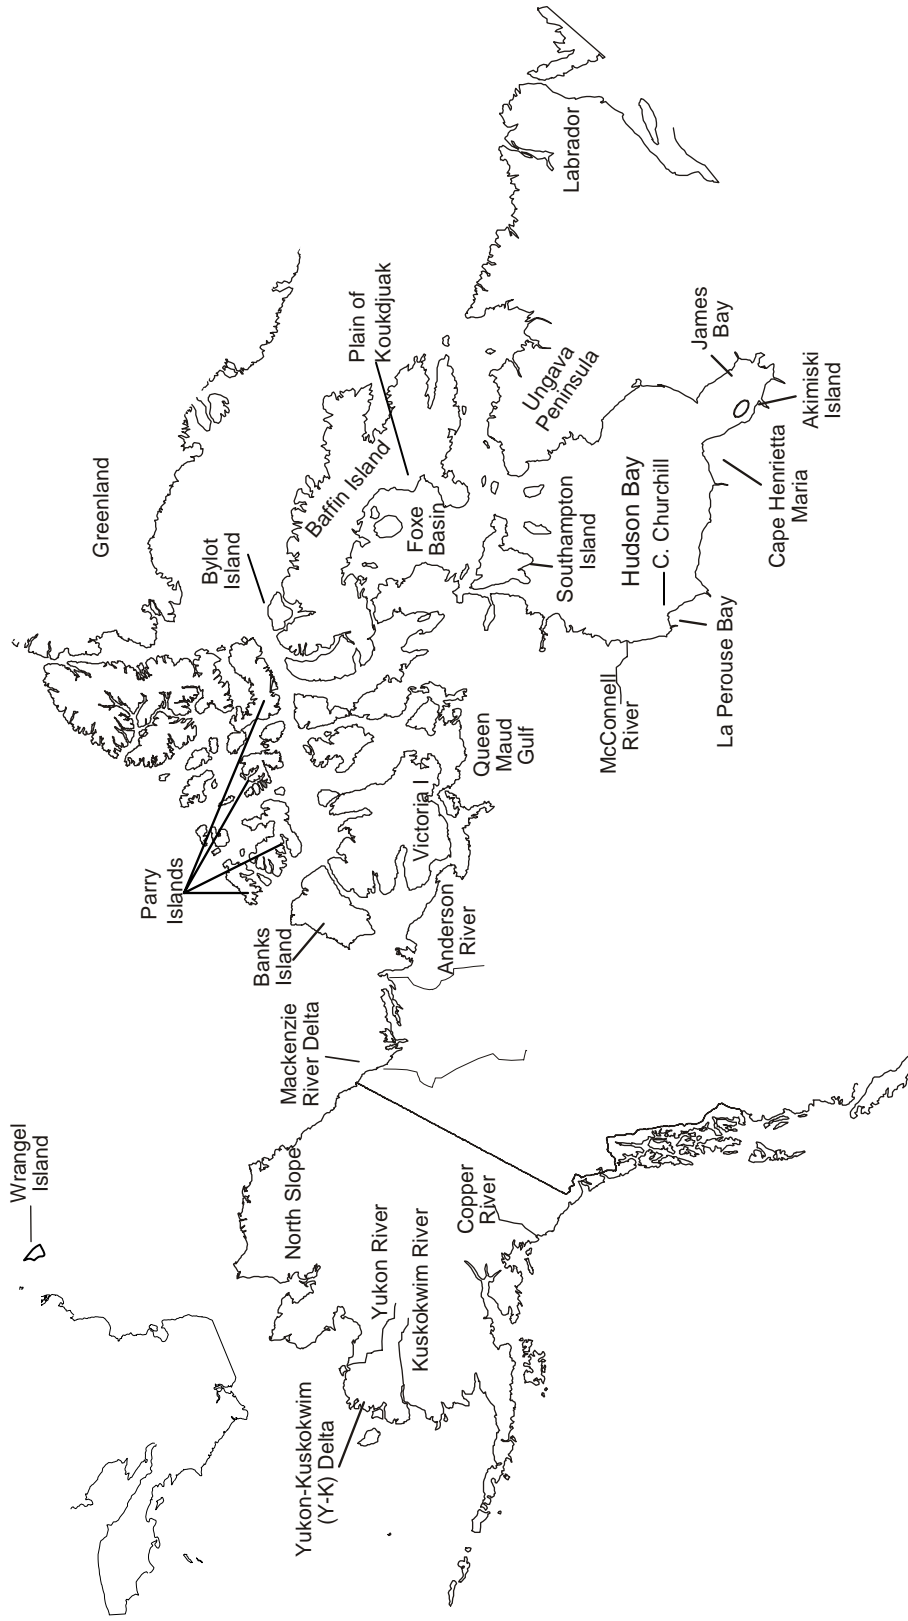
Wrangel Island

Yukon-Kuskokwim (Y-K) Delta

Yukon River

Kuskokwim River

North Slope

Copper River

Mackenzie River Delta

Banks Island

Anderson River

Parry Islands

Victoria I.

Queen Maud Gulf

Bylot Island

Greenland

Baffin Island

Plain of Koukdjuak

Foxe Basin

Southampton Island

Hudson Bay

C. Churchill

McConnell River

La Perouse Bay

Ungava Peninsula

Labrador

James Bay

Akimiski Island

Cape Henrietta Maria